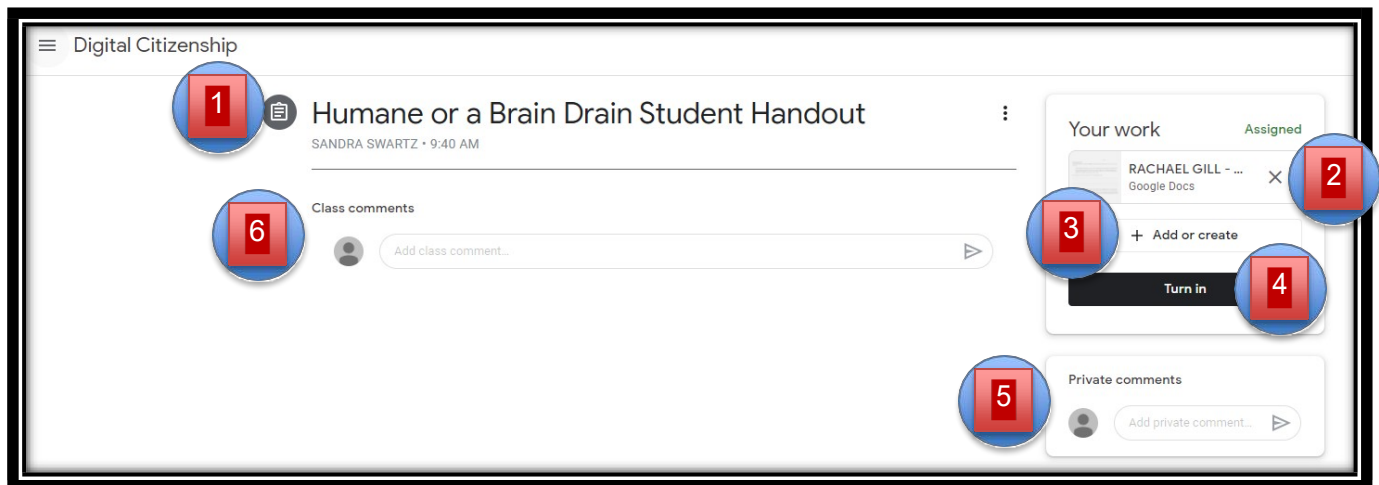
Digital Citizenship

1

Humane or a Brain Drain Student Handout

SANDRA SWARTZ • 9:40 AM

6

Class comments

Add class comment...

Your work

Assigned

RACHAEL GILL - ...

Google Docs

2

3

+ Add or create

Turn in

4

5

Private comments

Add private comment...